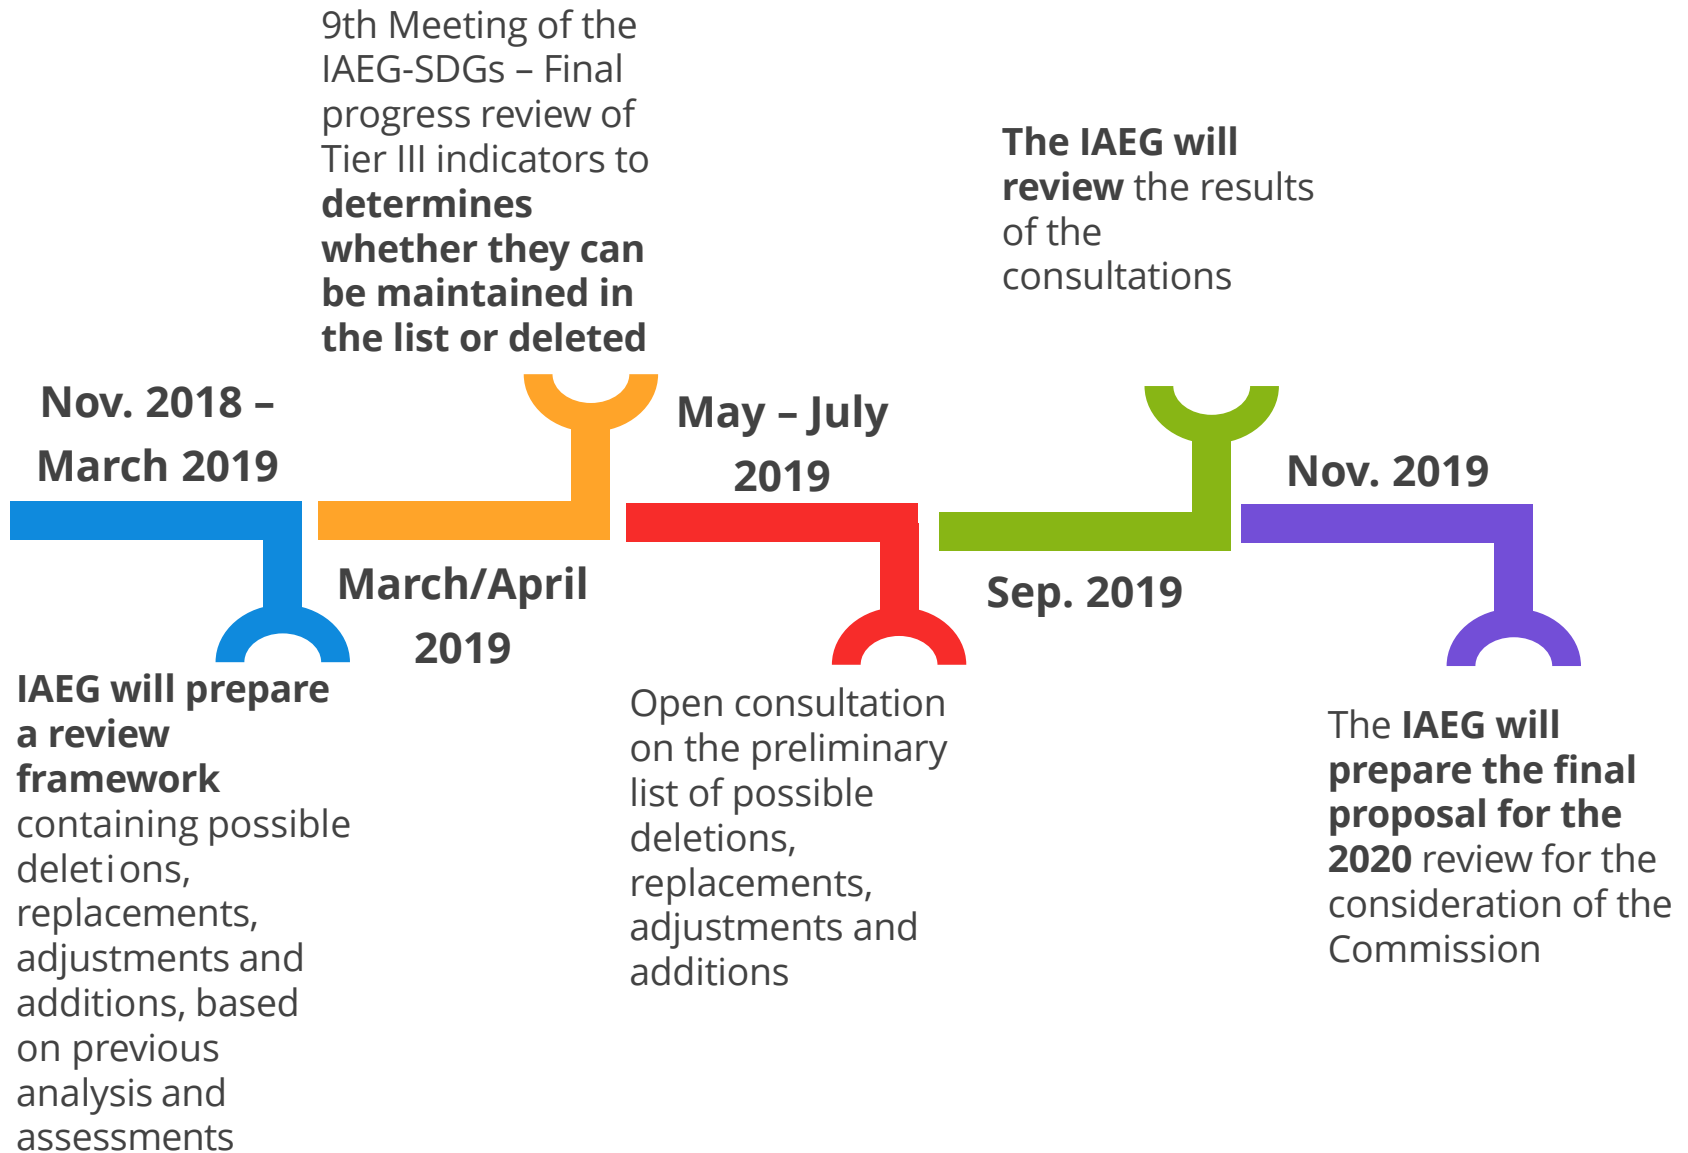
9th Meeting of the IAEG-SDGs – Final progress review of Tier III indicators to determines whether they can be maintained in the list or deleted

The IAEG will review the results of the consultations

Nov. 2018 – March 2019

May – July 2019

Nov. 2019

March/April 2019

Sep. 2019

IAEG will prepare a review framework containing possible deletions, replacements, adjustments and additions, based on previous analysis and assessments

Open consultation on the preliminary list of possible deletions, replacements, adjustments and additions

The IAEG will prepare the final proposal for the 2020 review for the consideration of the Commission